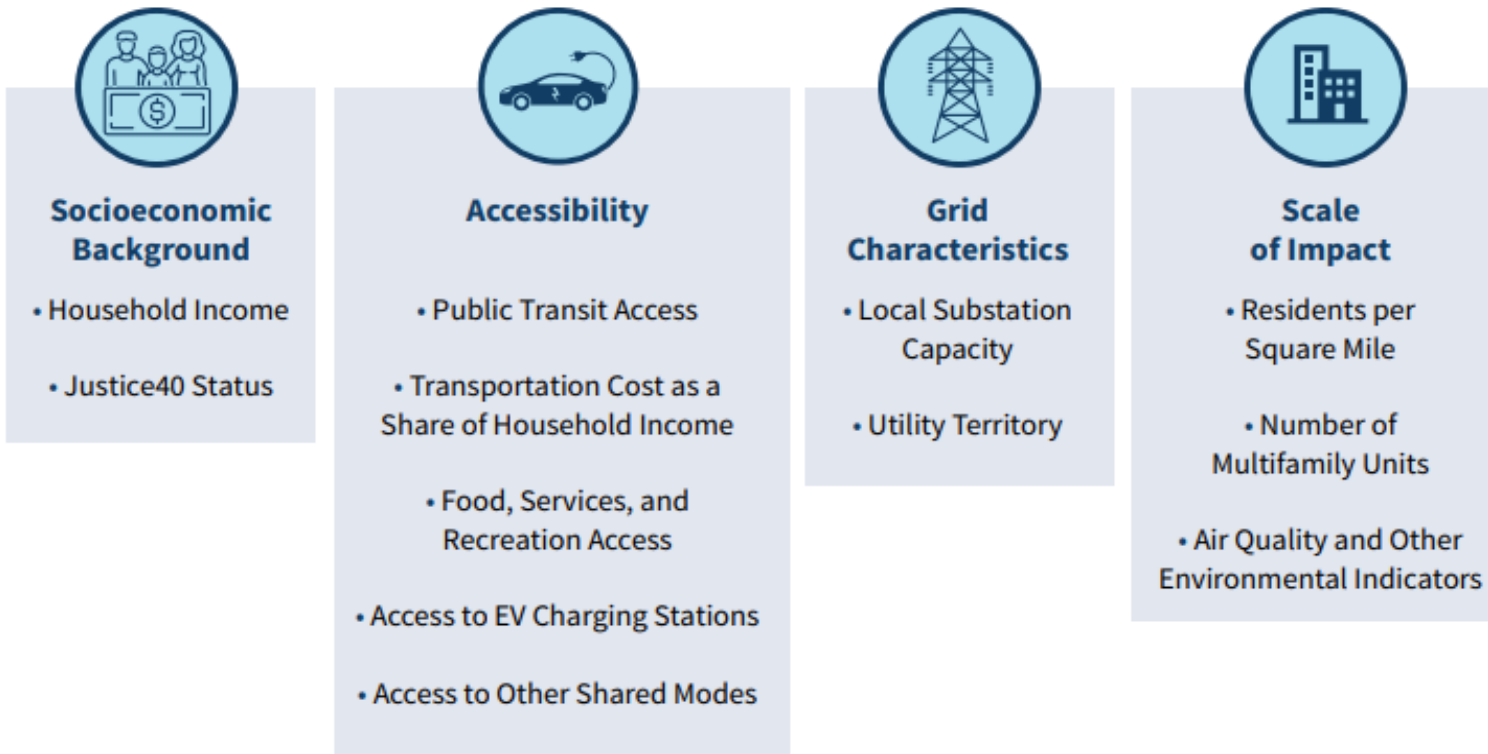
Socioeconomic Background

• Household Income

• Justice40 Status

Accessibility

• Public Transit Access

• Transportation Cost as a Share of Household Income

• Food, Services, and Recreation Access

• Access to EV Charging Stations

• Access to Other Shared Modes

Grid Characteristics

• Local Substation Capacity

• Utility Territory

Scale of Impact

• Residents per Square Mile

• Number of Multifamily Units

• Air Quality and Other Environmental Indicators